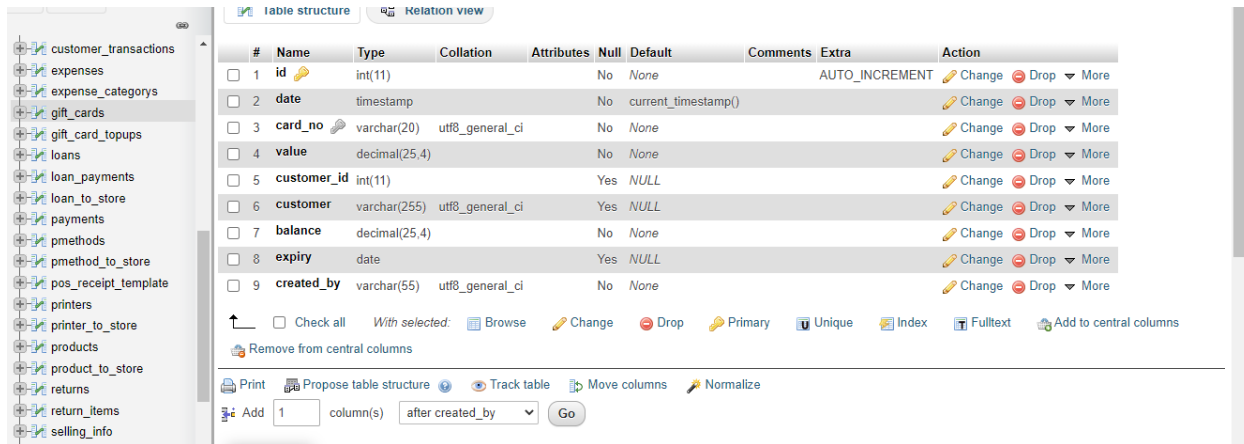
customer_transactions
expenses
expense_categorys
gift_cards
gift_card_topups
loans
loan_payments
loan_to_store
payments
pmethods
pmethod_to_store
pos_receipt_template
printers
printer_to_store
products
product_to_store
returns
return_items
selling_info

Table structure Relation view

| | # | Name | Type | Collation | Attributes | Null | Default | Comments | Extra | Action |
|---|---|---|---|---|---|---|---|---|---|---|
| ☐ | 1 | id | int(11) | | | No | None | | AUTO_INCREMENT | Change Drop More |
| ☐ | 2 | date | timestamp | | | No | current_timestamp() | | | Change Drop More |
| ☐ | 3 | card_no | varchar(20) | utf8_general_ci | | No | None | | | Change Drop More |
| ☐ | 4 | value | decimal(25,4) | | | No | None | | | Change Drop More |
| ☐ | 5 | customer_id | int(11) | | | Yes | NULL | | | Change Drop More |
| ☐ | 6 | customer | varchar(255) | utf8_general_ci | | Yes | NULL | | | Change Drop More |
| ☐ | 7 | balance | decimal(25,4) | | | No | None | | | Change Drop More |
| ☐ | 8 | expiry | date | | | Yes | NULL | | | Change Drop More |
| ☐ | 9 | created_by | varchar(55) | utf8_general_ci | | No | None | | | Change Drop More |

Check all With selected: Browse Change Drop Primary Unique Index Fulltext Add to central columns
Remove from central columns

Print Propose table structure Track table Move columns Normalize
Add 1 column(s) after created_by Go